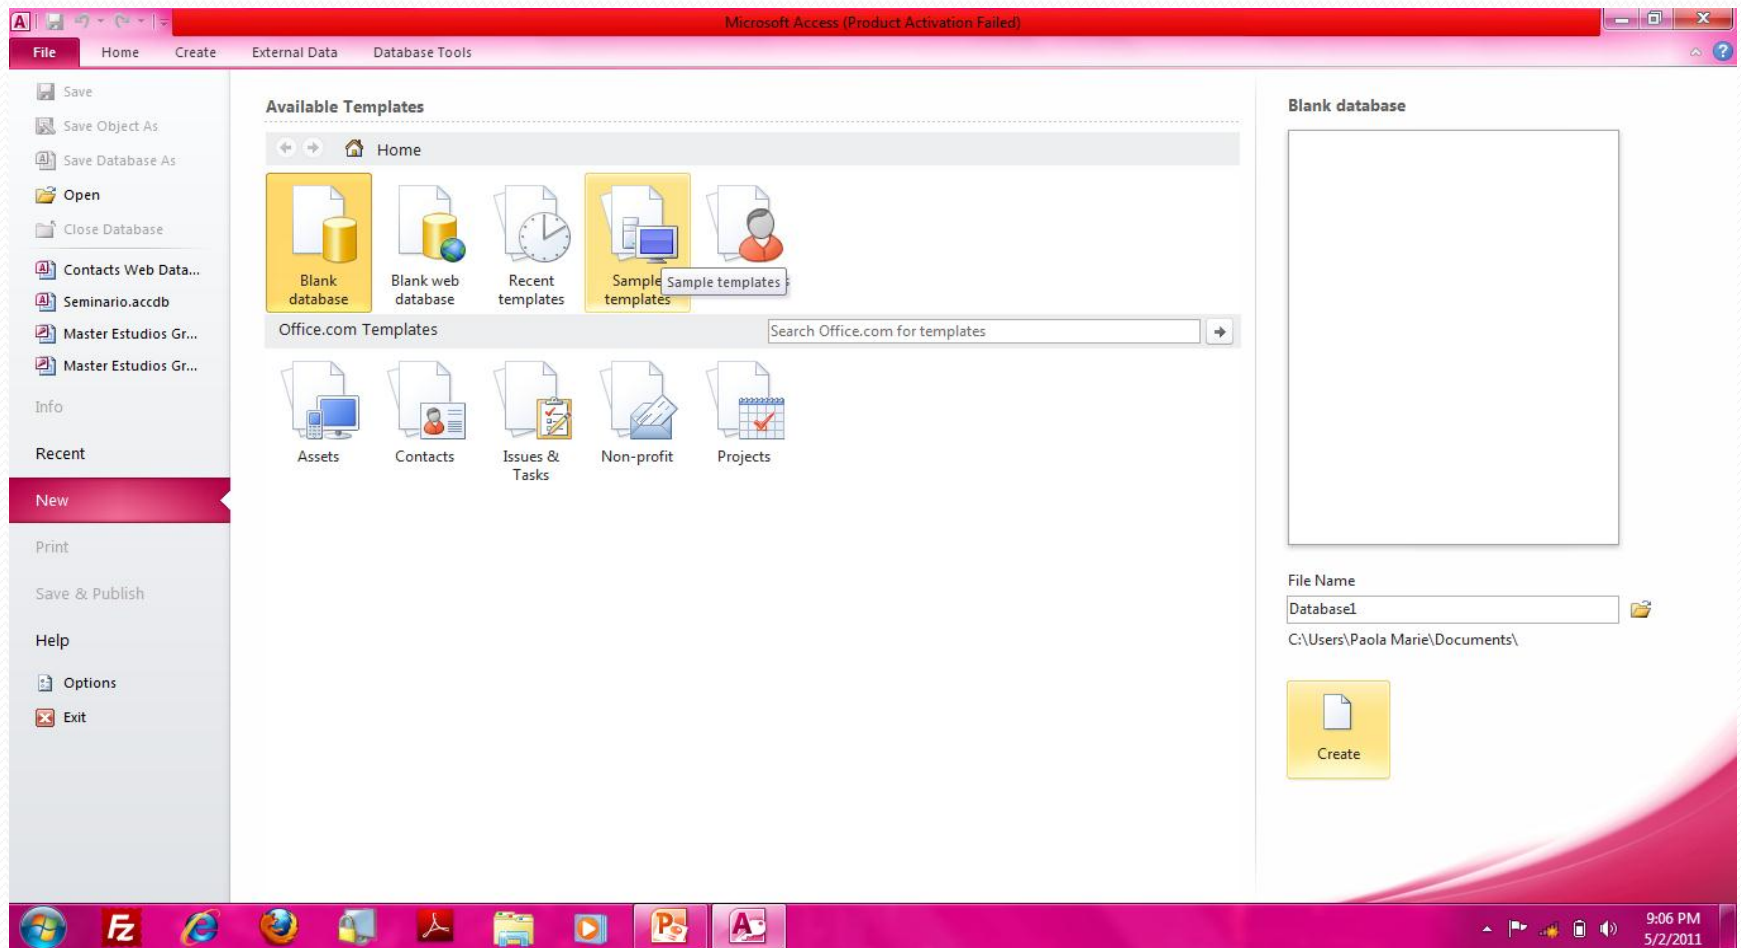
Microsoft Access (Product Activation Failed)

File Home Create External Data Database Tools

Save
Save Object As
Save Database As
Open
Close Database
Contacts Web Data...
Seminario.accdb
Master Estudios Gr...
Master Estudios Gr...
Info
Recent
New
Print
Save & Publish
Help
Options
Exit

Available Templates

Home

Blank database
Blank web database
Recent templates
Sample templates
Sample templates

Office.com Templates

Search Office.com for templates

Assets
Contacts
Issues & Tasks
Non-profit
Projects

Blank database

File Name
Database1
C:\Users\Paola Marie\Documents\

Create

9:06 PM
5/2/2011